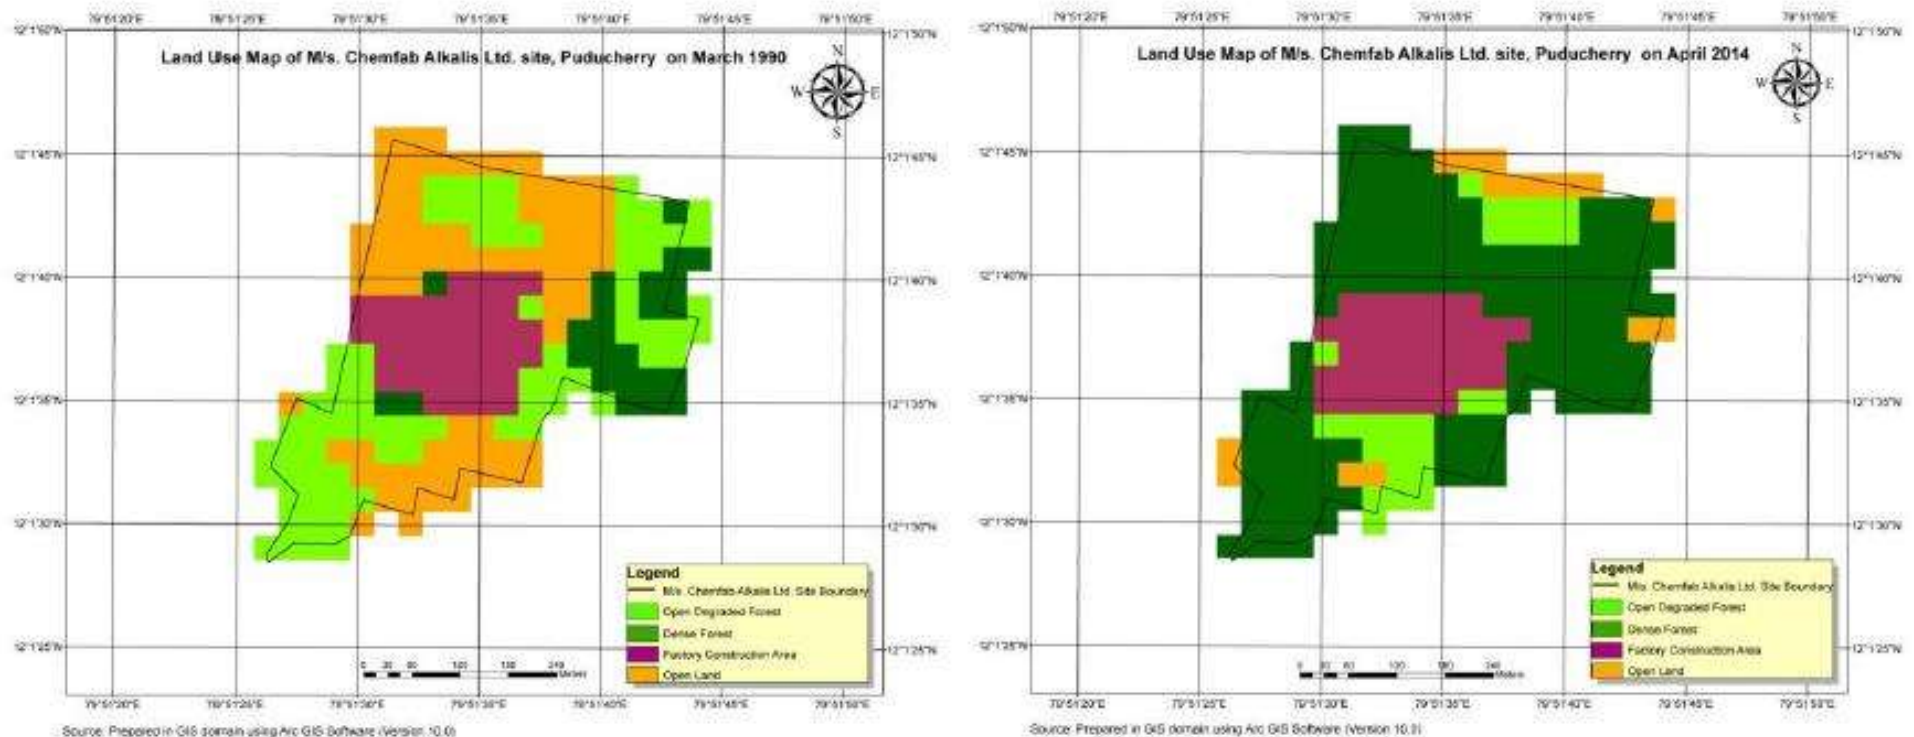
Land Use Map of M/s. Chemfab Alkalis Ltd. site, Puducherry on March 1990

79°51'20"E 79°51'25"E 79°51'30"E 79°51'35"E 79°51'40"E 79°51'45"E 79°51'50"E

12°1'50"N 12°1'45"N 12°1'40"N 12°1'35"N 12°1'30"N 12°1'25"N

N
W E
S

Legend
M/s. Chemfab Alkalis Ltd. Site Boundary
Open Degraded Forest
Dense Forest
Factory Construction Area
Open Land

0 30 60 120 180 240 Meters

Source: Prepared in GIS domain using Arc GIS Software (Version 10.0)

Land Use Map of M/s. Chemfab Alkalis Ltd. site, Puducherry on April 2014

79°51'20"E 79°51'25"E 79°51'30"E 79°51'35"E 79°51'40"E 79°51'45"E 79°51'50"E

12°1'50"N 12°1'45"N 12°1'40"N 12°1'35"N 12°1'30"N 12°1'25"N

N
W E
S

Legend
M/s. Chemfab Alkalis Ltd. Site Boundary
Open Degraded Forest
Dense Forest
Factory Construction Area
Open Land

0 30 60 120 180 240 Meters

Source: Prepared in GIS domain using Arc GIS Software (Version 10.0)